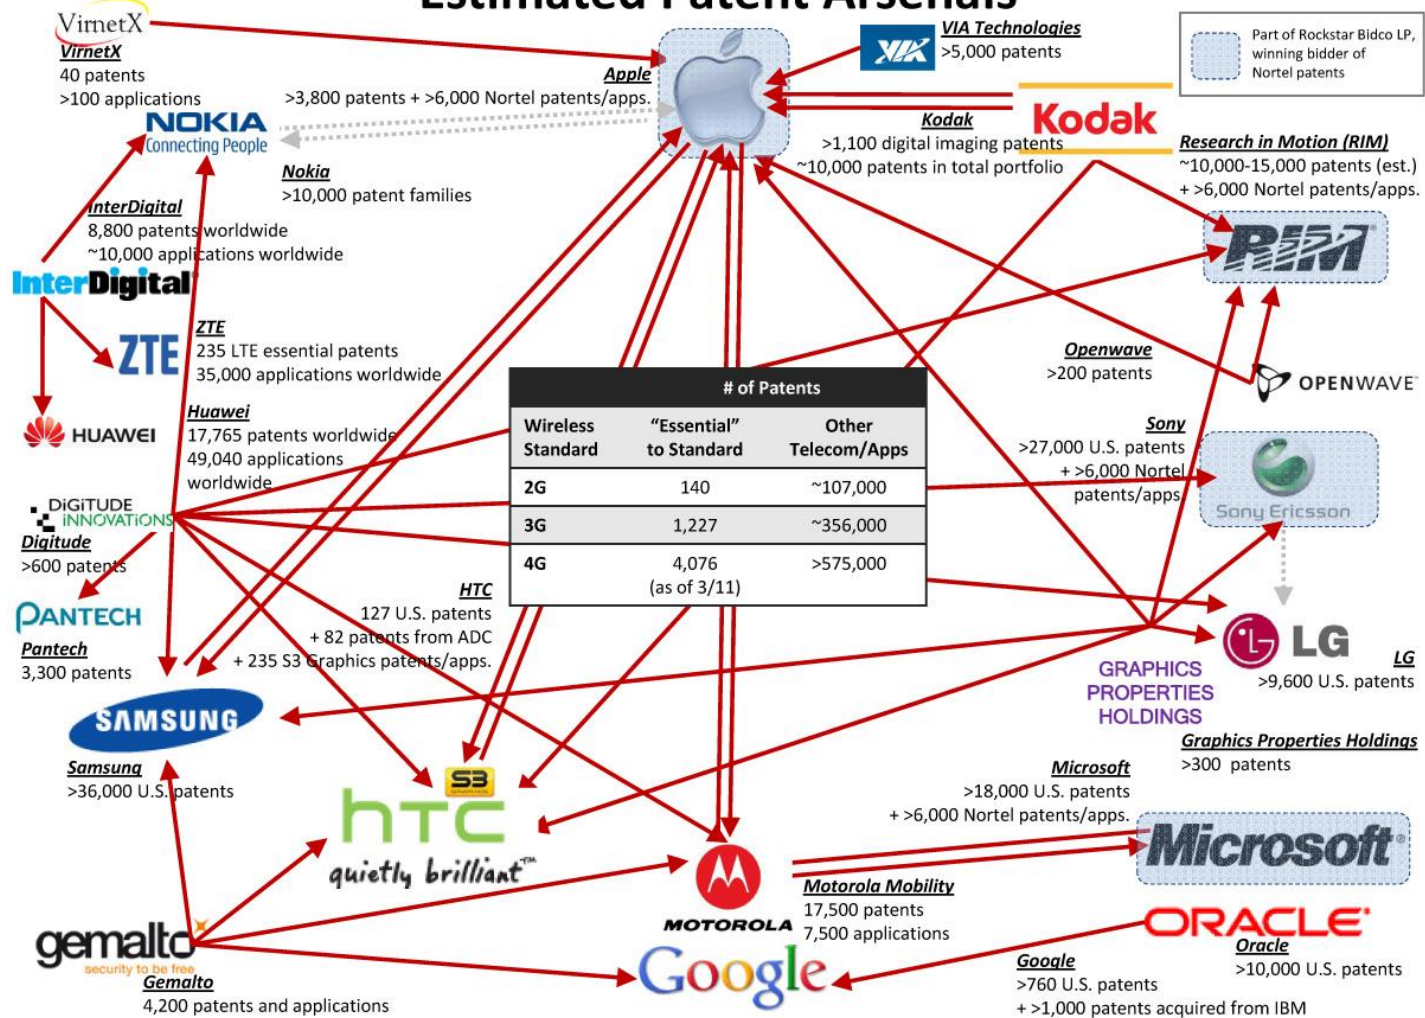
Estimated Patent Arsenals

Part of Rockstar Bidco LP, winning bidder of Nortel patents

VirnetX
VirnetX
40 patents
>100 applications

Apple
>3,800 patents + >6,000 Nortel patents/apps.

VIA Technologies
>5,000 patents

Kodak
Kodak
>1,100 digital imaging patents
~10,000 patents in total portfolio

NOKIA
Connecting People
Nokia
>10,000 patent families

Research in Motion (RIM)
~10,000-15,000 patents (est.)
+ >6,000 Nortel patents/apps.

RIM

InterDigital
8,800 patents worldwide
~10,000 applications worldwide

InterDigital

ZTE
ZTE
235 LTE essential patents
35,000 applications worldwide

HUAWEI
Huawei
17,765 patents worldwide
49,040 applications worldwide

Openwave
>200 patents

OPENWAVE

| # of Patents | | |
|---|---|---|
| Wireless Standard | "Essential" to Standard | Other Telecom/Apps |
| 2G | 140 | ~107,000 |
| 3G | 1,227 | ~356,000 |
| 4G | 4,076 (as of 3/11) | >575,000 |

Sony
>27,000 U.S. patents
+ >6,000 Nortel patents/apps

Sony Ericsson

DIGITUDE INNOVATIONS
Digitude
>600 patents

PANTECH
Pantech
3,300 patents

HTC
127 U.S. patents
+ 82 patents from ADC
+ 235 S3 Graphics patents/apps.

LG
LG
>9,600 U.S. patents

GRAPHICS PROPERTIES HOLDINGS
Graphics Properties Holdings
>300 patents

SAMSUNG
Samsung
>36,000 U.S. patents

S3

htc
quietly brilliant™

Microsoft
>18,000 U.S. patents
+ >6,000 Nortel patents/apps.

Microsoft

MOTOROLA
Motorola Mobility
17,500 patents
7,500 applications

ORACLE
Oracle
>10,000 U.S. patents

gemalto
security to be free
Gemalto
4,200 patents and applications

Google

Google
>760 U.S. patents
+ >1,000 patents acquired from IBM